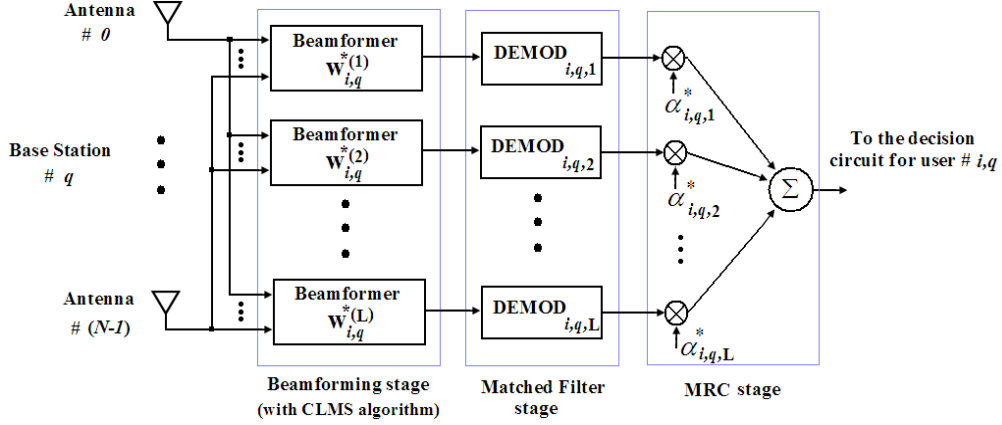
Antenna
# 0

Base Station
# q

Antenna
# (N-1)

Beamformer
$\mathbf{W}_{i,q}^{*(1)}$

Beamformer
$\mathbf{W}_{i,q}^{*(2)}$

Beamformer
$\mathbf{W}_{i,q}^{*(L)}$

DEMOD $_{i,q,1}$

DEMOD $_{i,q,2}$

DEMOD $_{i,q,L}$

$\alpha_{i,q,1}^{*}$

$\alpha_{i,q,2}^{*}$

$\alpha_{i,q,L}^{*}$

$\Sigma$

To the decision circuit for user # i,q

Beamforming stage
(with CLMS algorithm)

Matched Filter stage

MRC stage